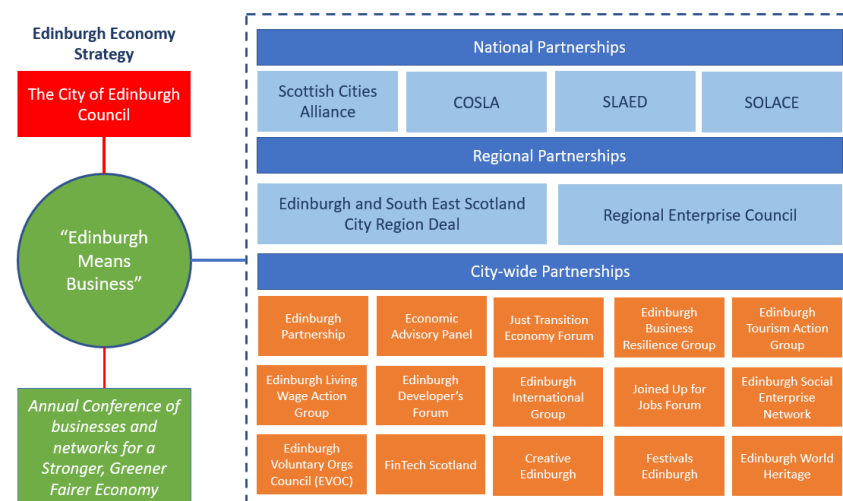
Edinburgh Economy Strategy

The City of Edinburgh Council

"Edinburgh Means Business"

Annual Conference of businesses and networks for a Stronger, Greener Fairer Economy

National Partnerships

Scottish Cities Alliance

COSLA

SLAED

SOLACE

Regional Partnerships

Edinburgh and South East Scotland City Region Deal

Regional Enterprise Council

City-wide Partnerships

Edinburgh Partnership

Economic Advisory Panel

Just Transition Economy Forum

Edinburgh Business Resilience Group

Edinburgh Tourism Action Group

Edinburgh Living Wage Action Group

Edinburgh Developer's Forum

Edinburgh International Group

Joined Up for Jobs Forum

Edinburgh Social Enterprise Network

Edinburgh Voluntary Orgs Council (EVOC)

FinTech Scotland

Creative Edinburgh

Festivals Edinburgh

Edinburgh World Heritage